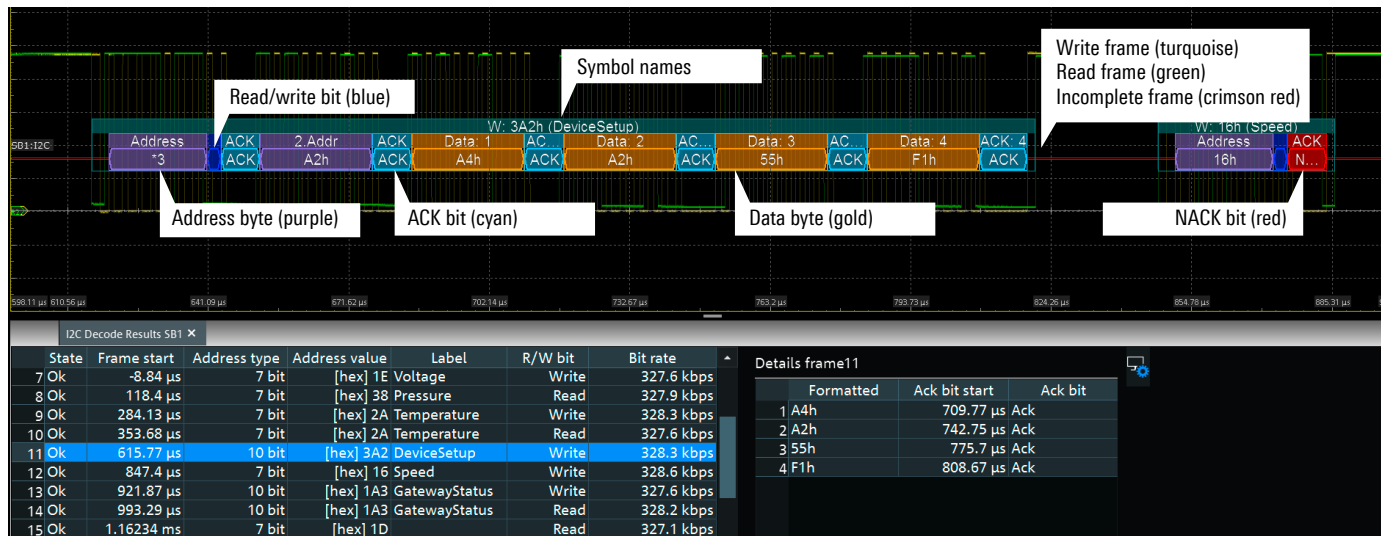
Symbol names

Write frame (turquoise)
Read frame (green)
Incomplete frame (crimson red)

Read/write bit (blue)

W: 3A2h (DeviceSetup)

W: 16h (Speed)

SB1:I2C

| Address | ACK | 2.Addr | ACK | Data: 1 | AC... | Data: 2 | AC... | Data: 3 | AC... | Data: 4 | ACK: 4 | Address | ACK |
|---|---|---|---|---|---|---|---|---|---|---|---|---|---|
| *3 | ACK | A2h | ACK | A4h | ACK | A2h | ACK | 55h | ACK | F1h | ACK | 16h | N... |

Address byte (purple)
ACK bit (cyan)
Data byte (gold)
NACK bit (red)

598.11 µs 610.56 µs 641.09 µs 671.62 µs 702.14 µs 732.67 µs 763.2 µs 793.73 µs 824.26 µs 854.78 µs 885.31 µs

I2C Decode Results SB1 ✕

| | State | Frame start | Address type | Address value | Label | R/W bit | Bit rate |
|---|---|---|---|---|---|---|---|
| 7 | Ok | -8.84 µs | 7 bit | [hex] 1E | Voltage | Write | 327.6 kbps |
| 8 | Ok | 118.4 µs | 7 bit | [hex] 38 | Pressure | Read | 327.9 kbps |
| 9 | Ok | 284.13 µs | 7 bit | [hex] 2A | Temperature | Write | 328.3 kbps |
| 10 | Ok | 353.68 µs | 7 bit | [hex] 2A | Temperature | Read | 327.6 kbps |
| 11 | Ok | 615.77 µs | 10 bit | [hex] 3A2 | DeviceSetup | Write | 328.3 kbps |
| 12 | Ok | 847.4 µs | 7 bit | [hex] 16 | Speed | Write | 328.6 kbps |
| 13 | Ok | 921.87 µs | 10 bit | [hex] 1A3 | GatewayStatus | Write | 327.6 kbps |
| 14 | Ok | 993.29 µs | 10 bit | [hex] 1A3 | GatewayStatus | Read | 328.2 kbps |
| 15 | Ok | 1.16234 ms | 7 bit | [hex] 1D | | Read | 327.1 kbps |

Details frame11

| | Formatted | Ack bit start | Ack bit |
|---|---|---|---|
| 1 | A4h | 709.77 µs | Ack |
| 2 | A2h | 742.75 µs | Ack |
| 3 | 55h | 775.7 µs | Ack |
| 4 | F1h | 808.67 µs | Ack |